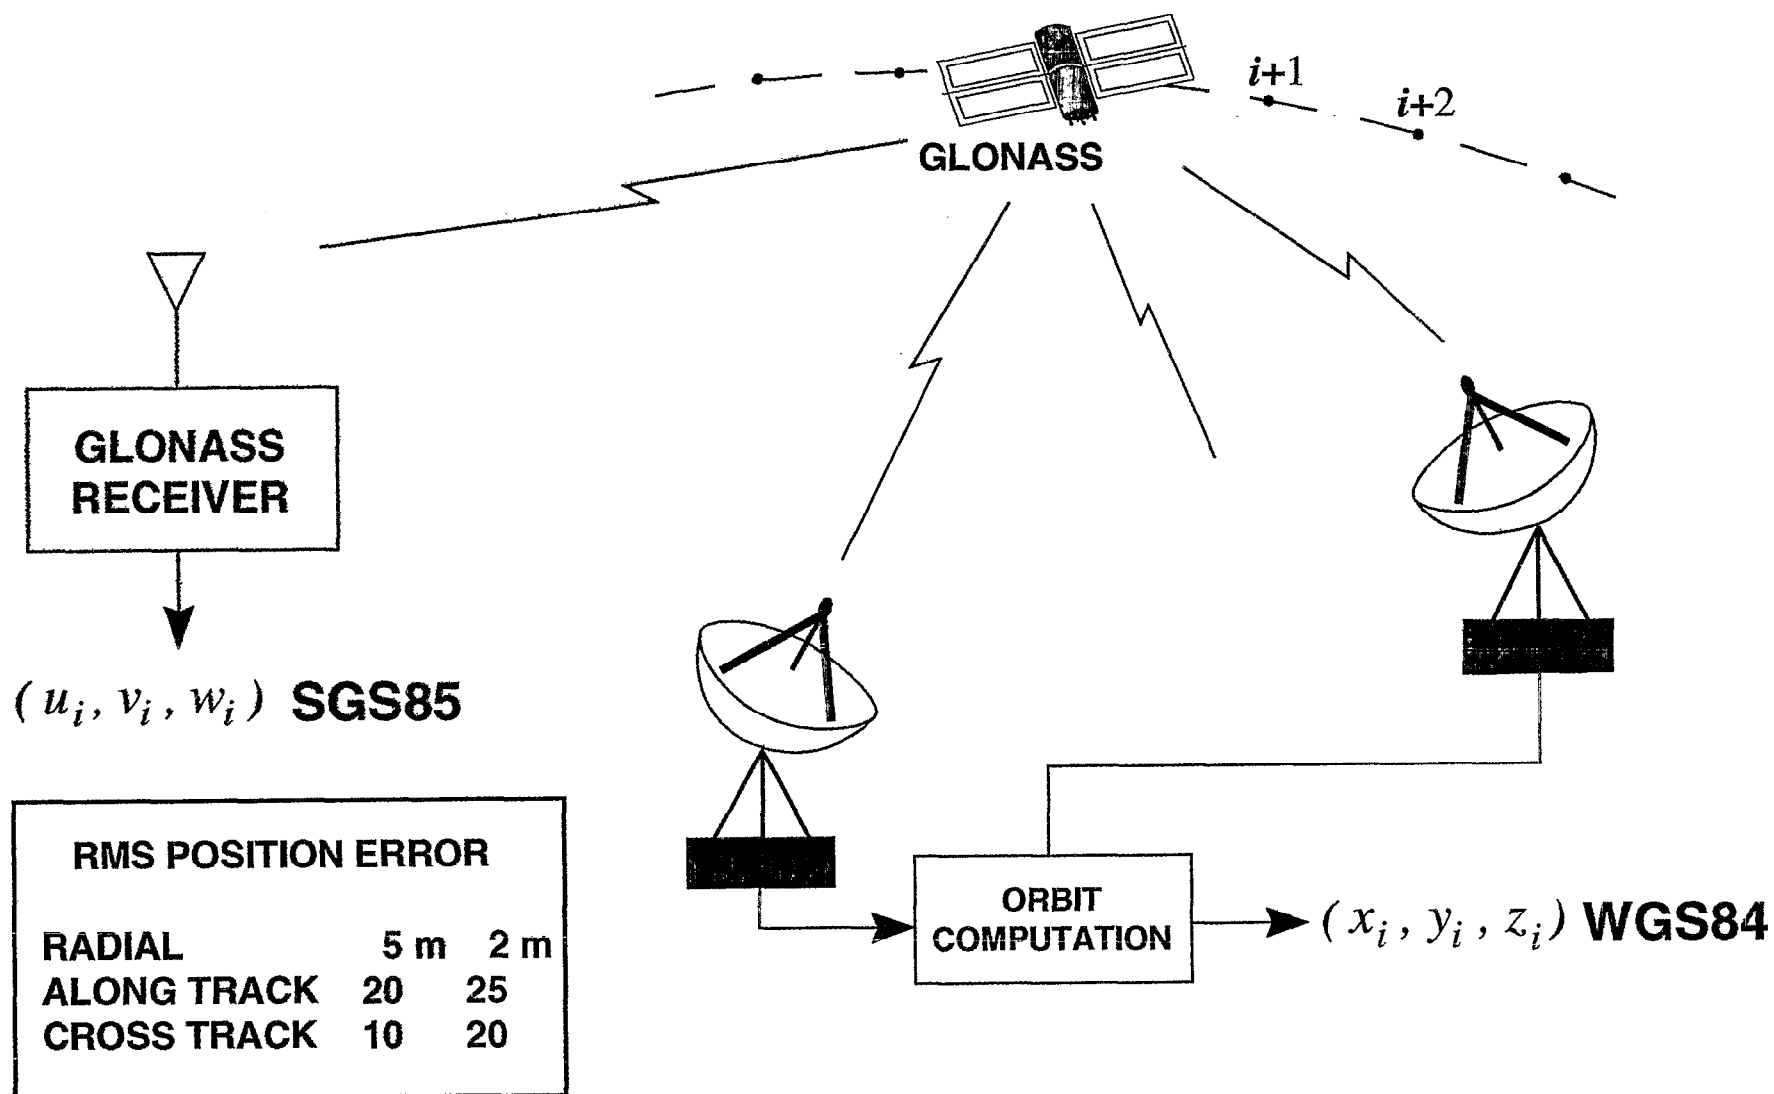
$i$+1

$i$+2

GLONASS

GLONASS RECEIVER

$(u_i, v_i, w_i)$ SGS85

RMS POSITION ERROR

| | | |
|---|---|---|
| RADIAL | 5 m | 2 m |
| ALONG TRACK | 20 | 25 |
| CROSS TRACK | 10 | 20 |

ORBIT COMPUTATION

$(x_i, y_i, z_i)$ WGS84